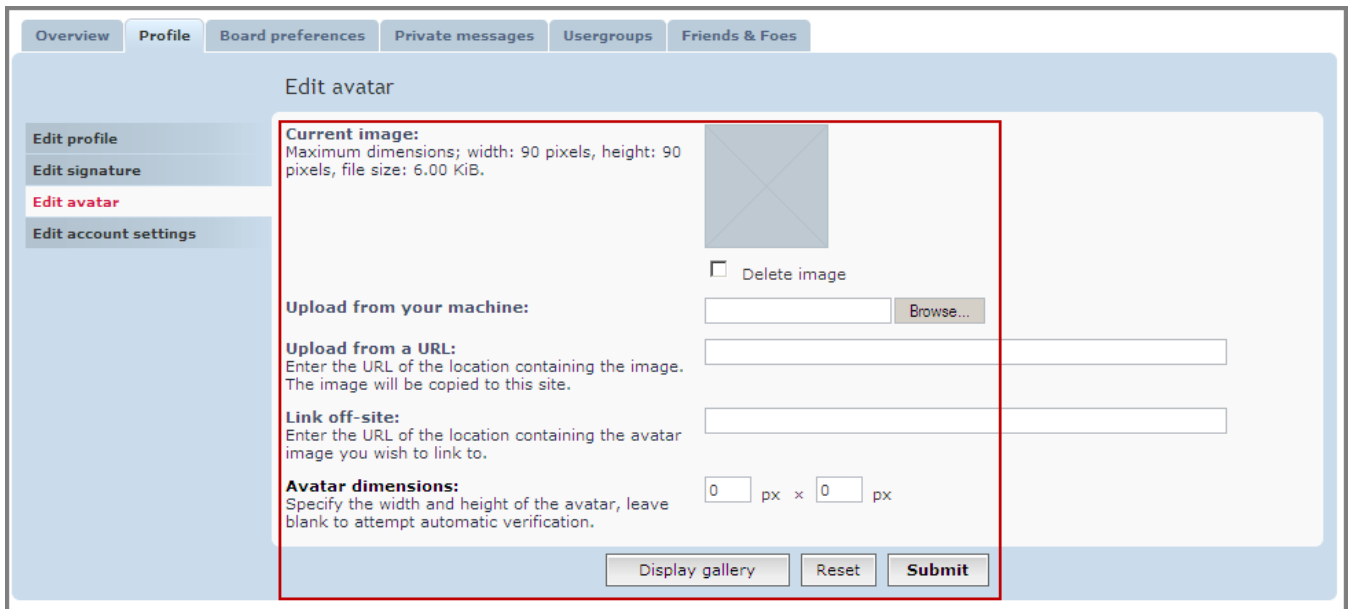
Overview Profile Board preferences Private messages Usergroups Friends & Foes

Edit avatar

Edit profile
Edit signature
Edit avatar
Edit account settings

Current image:
Maximum dimensions; width: 90 pixels, height: 90 pixels, file size: 6.00 KiB.

Delete image

Upload from your machine:

Browse...

Upload from a URL:
Enter the URL of the location containing the image. The image will be copied to this site.

Link off-site:
Enter the URL of the location containing the avatar image you wish to link to.

Avatar dimensions:
Specify the width and height of the avatar, leave blank to attempt automatic verification.

0 px × 0 px

Display gallery Reset Submit